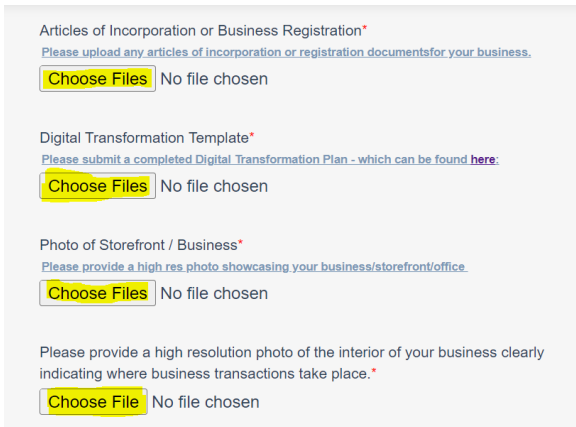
Articles of Incorporation or Business Registration*
Please upload any articles of incorporation or registration documentsfor your business.
Choose Files No file chosen

Digital Transformation Template*
Please submit a completed Digital Transformation Plan - which can be found here:
Choose Files No file chosen

Photo of Storefront / Business*
Please provide a high res photo showcasing your business/storefront/office
Choose Files No file chosen

Please provide a high resolution photo of the interior of your business clearly indicating where business transactions take place.*
Choose File No file chosen